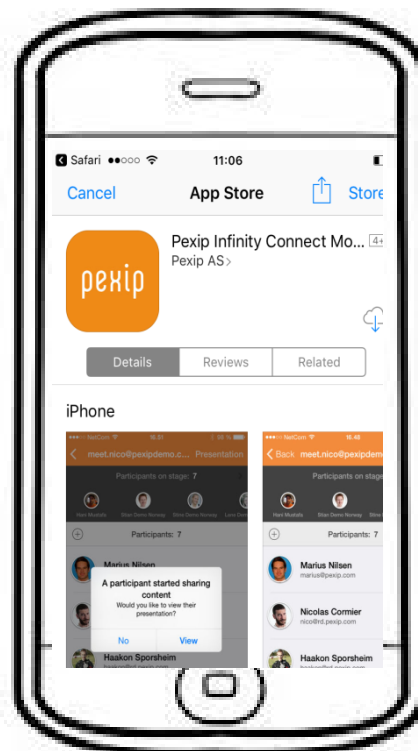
Safari ●●○○○ 11:06

Cancel App Store Store

pexip

Pexip Infinity Connect Mo 4+
Pexip AS>

Details Reviews Related

iPhone

NetCom 15:31
meet.nico@pexipdemo.c... Presentation
Participants on stage: 7
Harl Mustafa Stian Dante Norway Stine Dante Norway Lars Dan
Participants: 7
Marius Nilsen
A participant started sharing content
Would you like to view their presentation?
No View
Haakon Sporsheim

NetCom 15:45
Back meet.nico@pexipdem
Participants on stage
Harl Mustafa Stian Dante Norway Stine
Participants: 7
Marius Nilsen
marius@pexip.com
Nicolas Cormier
nico@rd.pexip.com
Haakon Sporsheim